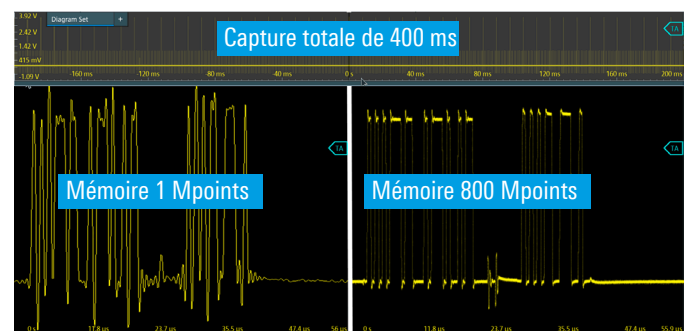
3.92 V
Diagram Set
+
2.42 V
1.42 V
415 mV
-1.09 V
Capture totale de 400 ms
160 ms
120 ms
80 ms
40 ms
0 s
40 ms
80 ms
120 ms
160 ms
200 ms
1A
1A
1A
Mémoire 1 Mpoints
Mémoire 800 Mpoints
0 s
11.8 us
23.7 us
35.5 us
47.4 us
56 us
0 s
11.8 us
23.7 us
35.5 us
47.4 us
55.9 us